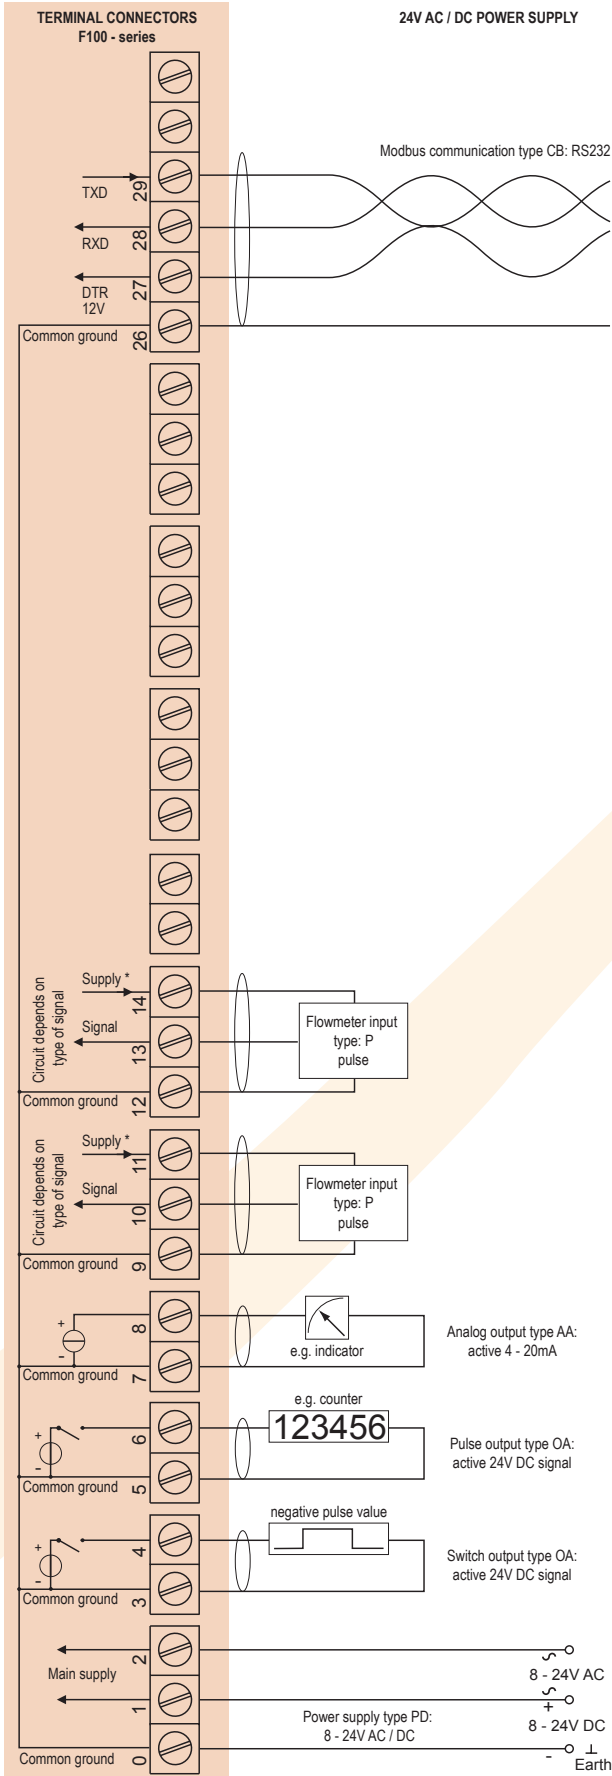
TERMINAL CONNECTORS
F100 - series

24V AC / DC POWER SUPPLY

Modbus communication type CB: RS232

TXD 29
RXD 28
DTR 12V 27
Common ground 26

Circuit depends on type of signal
Supply * 14
Signal 13
Common ground 12

Flowmeter input type: P pulse

Circuit depends on type of signal
Supply * 11
Signal 10
Common ground 9

Flowmeter input type: P pulse

+
-
8
Common ground 7

e.g. indicator

Analog output type AA: active 4 - 20mA

+
-
6
Common ground 5

e.g. counter
123456

Pulse output type OA: active 24V DC signal

+
-
4
Common ground 3

negative pulse value

Switch output type OA: active 24V DC signal

2
Main supply
1
Common ground 0

Power supply type PD: 8 - 24V AC / DC

8 - 24V AC
+
8 - 24V DC
-
Earth